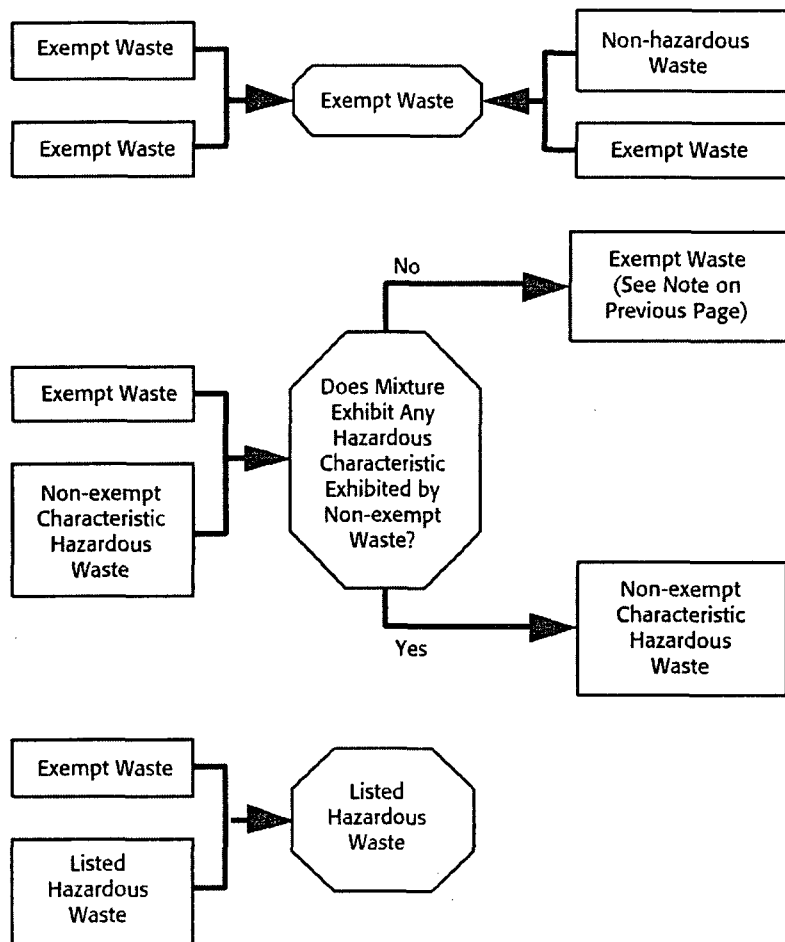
Exempt Waste

Exempt Waste

Exempt Waste

Non-hazardous Waste

Exempt Waste

Exempt Waste

Non-exempt Characteristic Hazardous Waste

Does Mixture Exhibit Any Hazardous Characteristic Exhibited by Non-exempt Waste?

No

Exempt Waste (See Note on Previous Page)

Yes

Non-exempt Characteristic Hazardous Waste

Exempt Waste

Listed Hazardous Waste

Listed Hazardous Waste